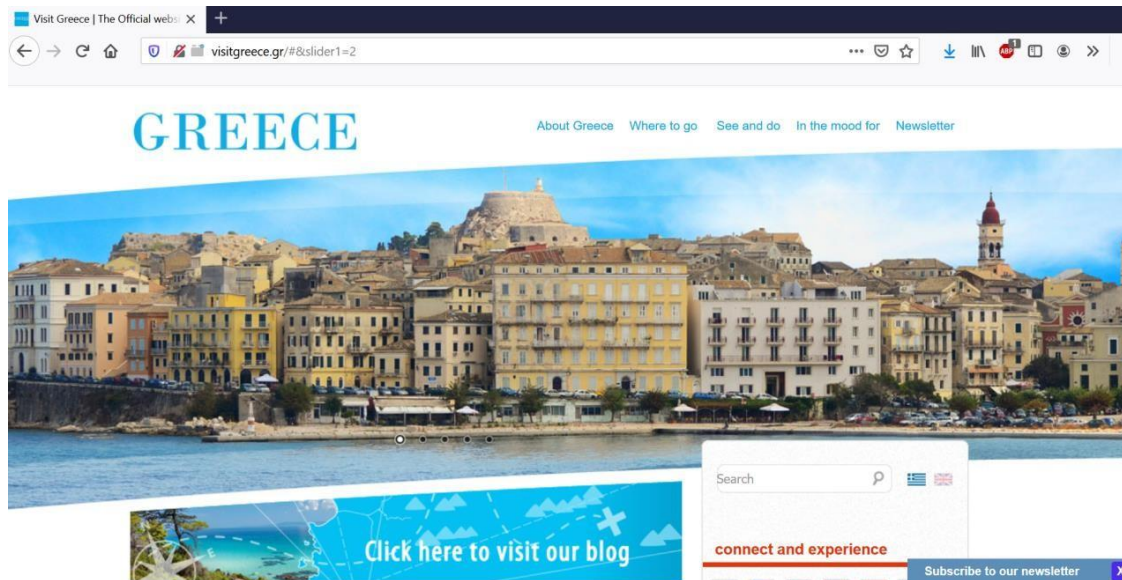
Visit Greece | The Official webs

visitgreece.gr/#&slider1=2

GREECE

About Greece Where to go See and do In the mood for Newsletter

Search

Click here to visit our blog

connect and experience

Subscribe to our newsletter